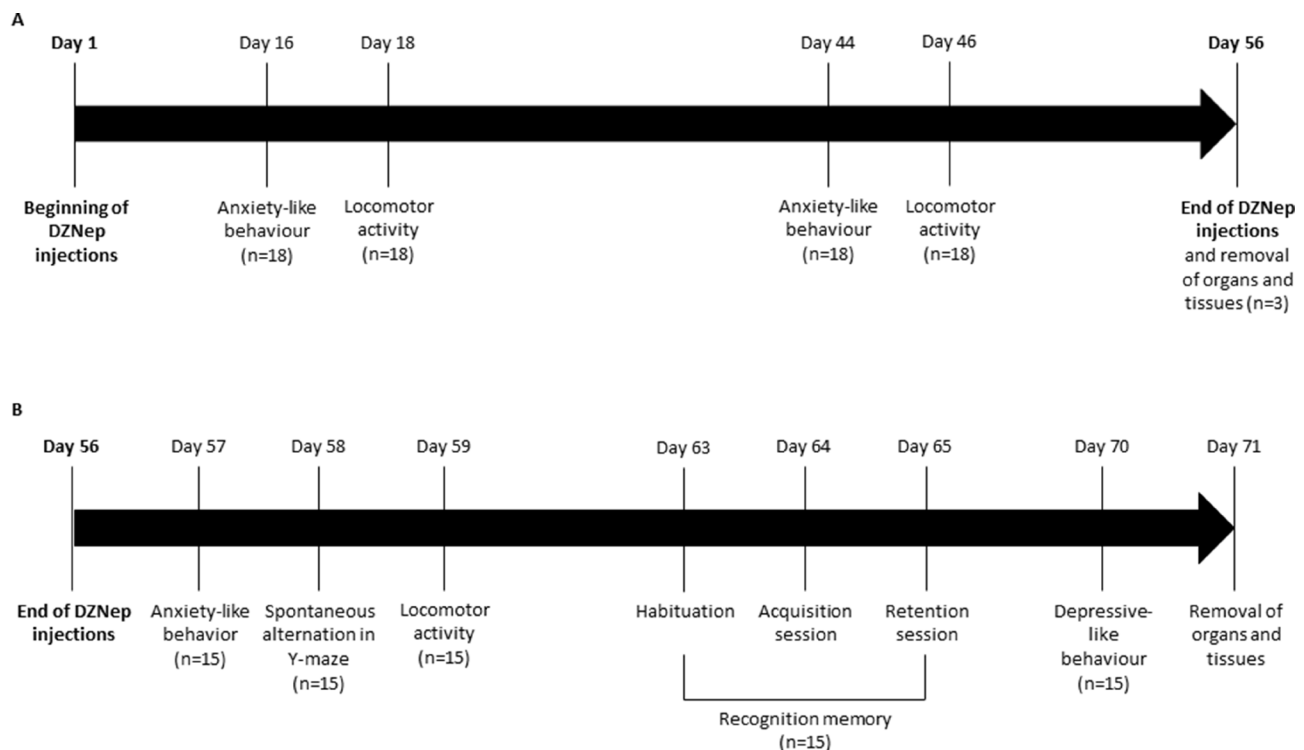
A

Day 1
Day 16
Day 18
Day 44
Day 46
Day 56

Beginning of DZNep injections

Anxiety-like behaviour (n=18)

Locomotor activity (n=18)

Anxiety-like behaviour (n=18)

Locomotor activity (n=18)

End of DZNep injections and removal of organs and tissues (n=3)

B

Day 56
Day 57
Day 58
Day 59
Day 63
Day 64
Day 65
Day 70
Day 71

End of DZNep injections

Anxiety-like behavior (n=15)

Spontaneous alternation in Y-maze (n=15)

Locomotor activity (n=15)

Habituation

Acquisition session

Retention session

Depressive-like behaviour (n=15)

Removal of organs and tissues

Recognition memory (n=15)